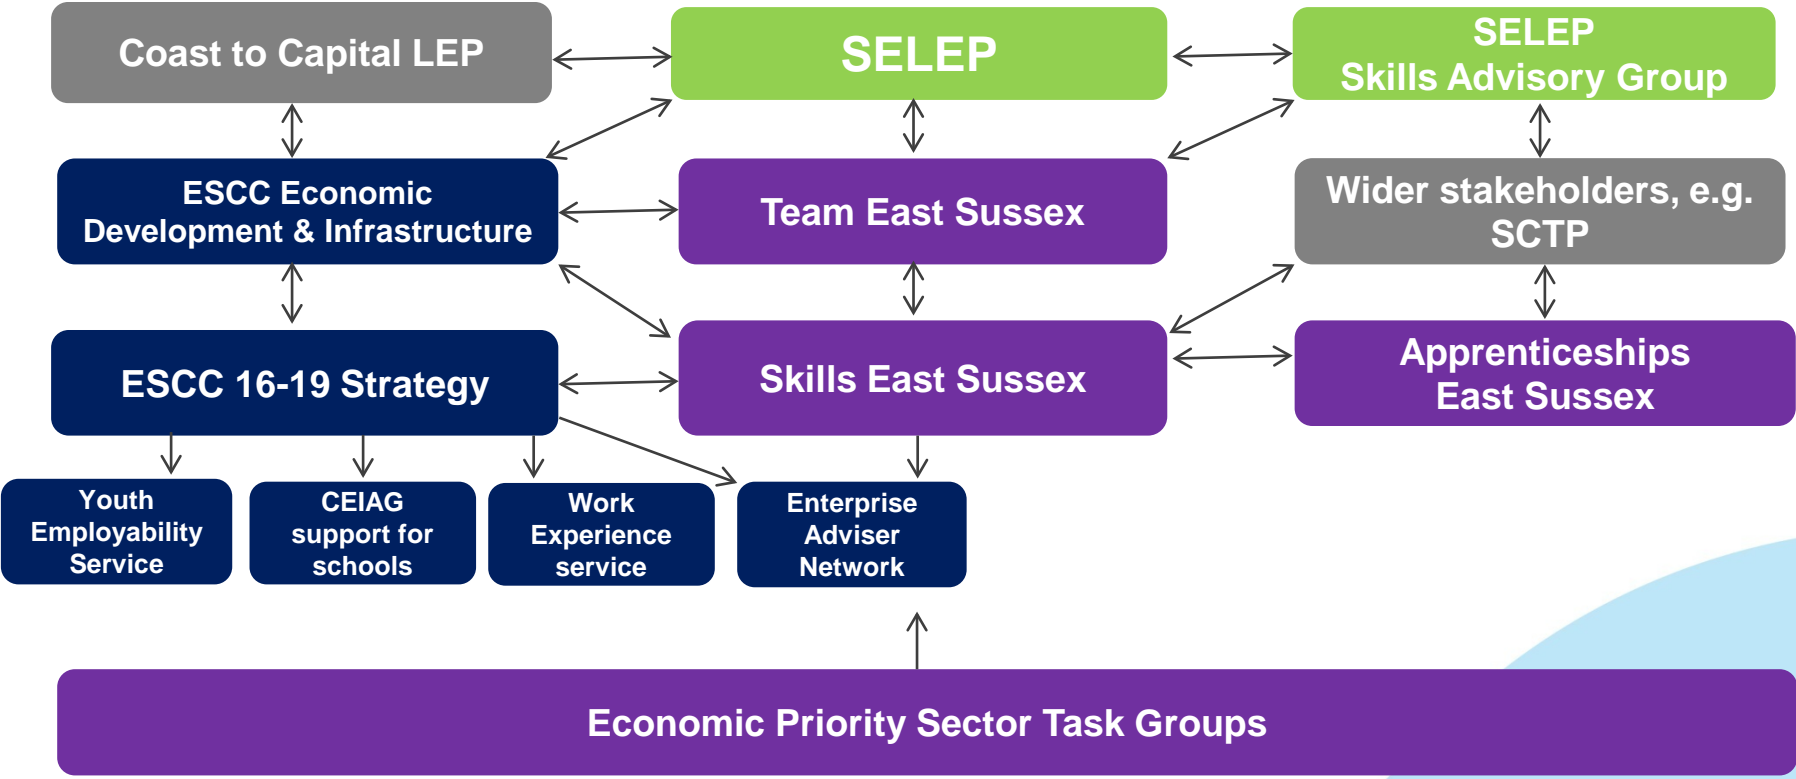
Coast to Capital LEP

SELEP

SELEP
Skills Advisory Group

ESCC Economic Development & Infrastructure

Team East Sussex

Wider stakeholders, e.g. SCTP

ESCC 16-19 Strategy

Skills East Sussex

Apprenticeships East Sussex

Youth Employability Service

CEIAG support for schools

Work Experience service

Enterprise Adviser Network

Economic Priority Sector Task Groups